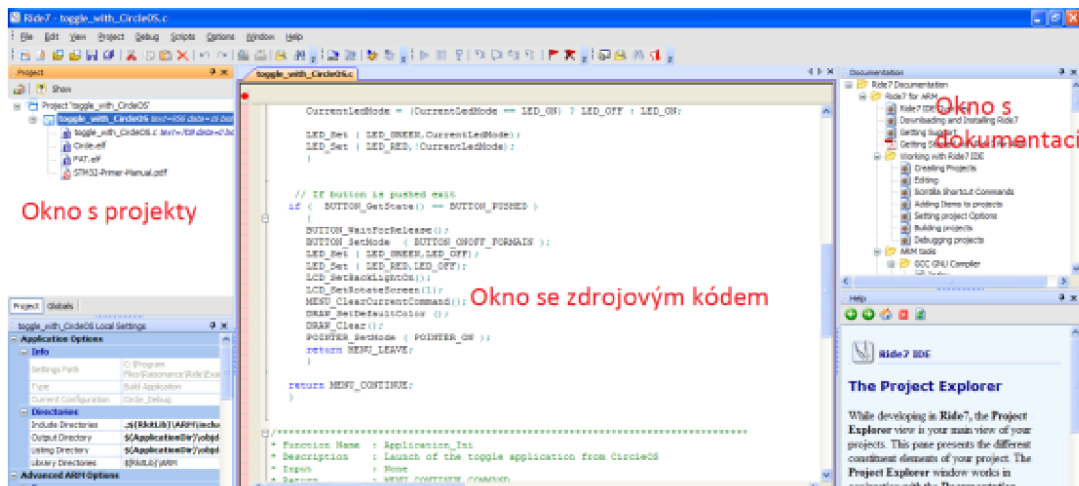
Ride7 - toggle_with_CircleOS.c

File Edit View Project Debug Scripts Options Window Help

Project

Show

Project 'toggle_with_CircleOS'

toggle_with_CircleOS

toggle_with_CircleOS.c

Circle.elf

F47.elf

STM32-Primer-Manual.pdf

Okno s projekty

Project Globals

toggle_with_CircleOS Local Settings

Application Options

Info

Settings Path C:\Program Files\Raisonance\Ride\Exa

Type Build Application

Current Configuration Circle_Debug

Directories

Include Directories .;$(RkitLib)\ARM\inclu

Output Directory $(ApplicationDir)\objd

Listing Directory $(ApplicationDir)\objd

Library Directories $(RkitLib)\ARM

Advanced ARM Options

toggle_with_CircleOS.c

CurrentLedMode = (CurrentLedMode == LED_ON) ? LED_OFF : LED_ON;

LED_Set ( LED_GREEN,CurrentLedMode);
LED_Set ( LED_RED,!CurrentLedMode);
}

// If button is pushed exit
if ( BUTTON_GetState() == BUTTON_PUSHED )
{
BUTTON_WaitForRelease();
BUTTON_SetMode ( BUTTON_ONOFF_FORMAIN );
LED_Set ( LED_GREEN,LED_OFF);
LED_Set ( LED_RED,LED_OFF);
LCD_SetBackLightOn();
LCD_SetRotateScreen(1);
MENU_ClearCurrentCommand();
DRAW_SetDefaultColor ();
DRAW_Clear();
POINTER_SetMode ( POINTER_ON );
return MENU_LEAVE;
}

return MENU_CONTINUE;
}

Okno se zdrojovým kódem

/*******************************************************************
* Function Name : Application_Ini
* Description : Launch of the toggle application from CircleOS
* Input : None
* Return : MENU_CONTINUE_COMMAND

Documentation

Ride7 Documentation

Ride7 for ARM

Ride7 IDE

Downloading and Installing Ride7

Getting Support

Getting Started

Working with Ride7 IDE

Creating Projects

Editing

Scintilla Shortcut Commands

Adding Items to projects

Setting project Options

Building projects

Debugging projects

ARM tools

GCC GNU Compiler

Okno s dokumentací

Help

Ride7 IDE

The Project Explorer

While developing in Ride7, the Project Explorer view is your main view of your projects. This pane presents the different constituent elements of your project. The Project Explorer window works in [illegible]